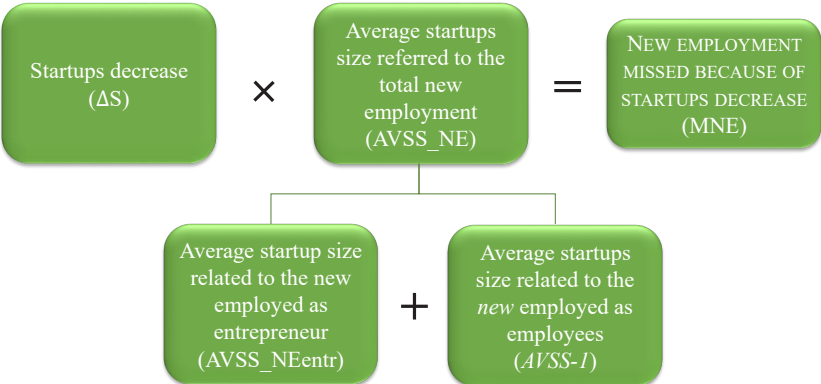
Startups decrease (ΔS)

×

Average startups size referred to the total new employment (AVSS_NE)

=

NEW EMPLOYMENT MISSED BECAUSE OF STARTUPS DECREASE (MNE)

Average startup size related to the new employed as entrepreneur (AVSS_NEentr)

+

Average startups size related to the new employed as employees (AVSS-1)